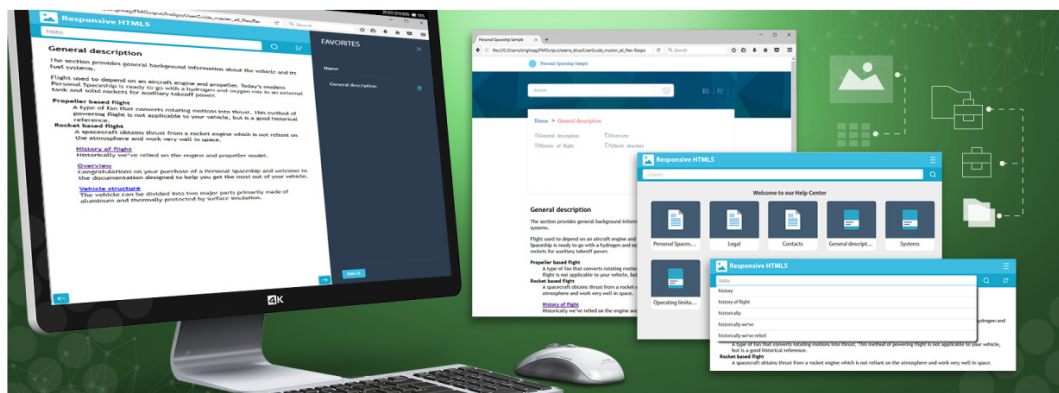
Responsive HTML5

hiato

General description

The section provides general background information about the vehicle and its fuel systems.

Flight used to depend on an aircraft engine and propeller. Today's modern Personal Spaceship is ready to go with a hydrogen and oxygen mix in an external tank and solid rockets for auxiliary takeoff power.

Propeller based flight
A type of fan that converts rotating motion into thrust. This method of powering flight is not applicable to your vehicle, but is a good historical reference.

Rocket based flight
A spacecraft obtains thrust from a rocket engine which is not reliant on the atmosphere and work very well in space.

History of flight
Historically we've relied on the engine and propeller model.

Overview
Congratulations on your purchase of a Personal Spaceship and welcome to the documentation designed to help you get the most out of your vehicle.

Vehicle structure
The vehicle can be divided into two major parts primarily made of aluminum and thermally protected by surface insulation.

FAVORITES

Name

General description

BACK

4K

Personal Spaceship Sample

Personal Spaceship Sample

Search

Home > General description

General description
Overview
History of flight
Vehicle structure

General description

The section provides general background information about the vehicle and its fuel systems.

Flight used to depend on an aircraft engine and propeller. Today's modern Personal Spaceship is ready to go with a hydrogen and oxygen mix in an external tank and solid rockets for auxiliary takeoff power.

Propeller based flight
A type of fan that converts rotating motion into thrust. This method of powering flight is not applicable to your vehicle, but

Rocket based flight
A spacecraft obtains thrust from a rocket engine which is not reliant on the atmosphere and work very well in space.

History of flight
Historically we've relied on the engine and

Responsive HTML5

Search

Welcome to our Help Center

Personal Spaces...
Legal
Contacts
General descript...
Systems
Operating limita...

Responsive HTML5

histo

history
history of flight
historically
historically we've
historically we've relied

hydrogen and

A type of fan that converts rotating motion into thrust. This method of powering flight is not applicable to your vehicle, but is a good historical reference.

Rocket based flight
A spacecraft obtains thrust from a rocket engine which is not reliant on the atmosphere and work very well in space.